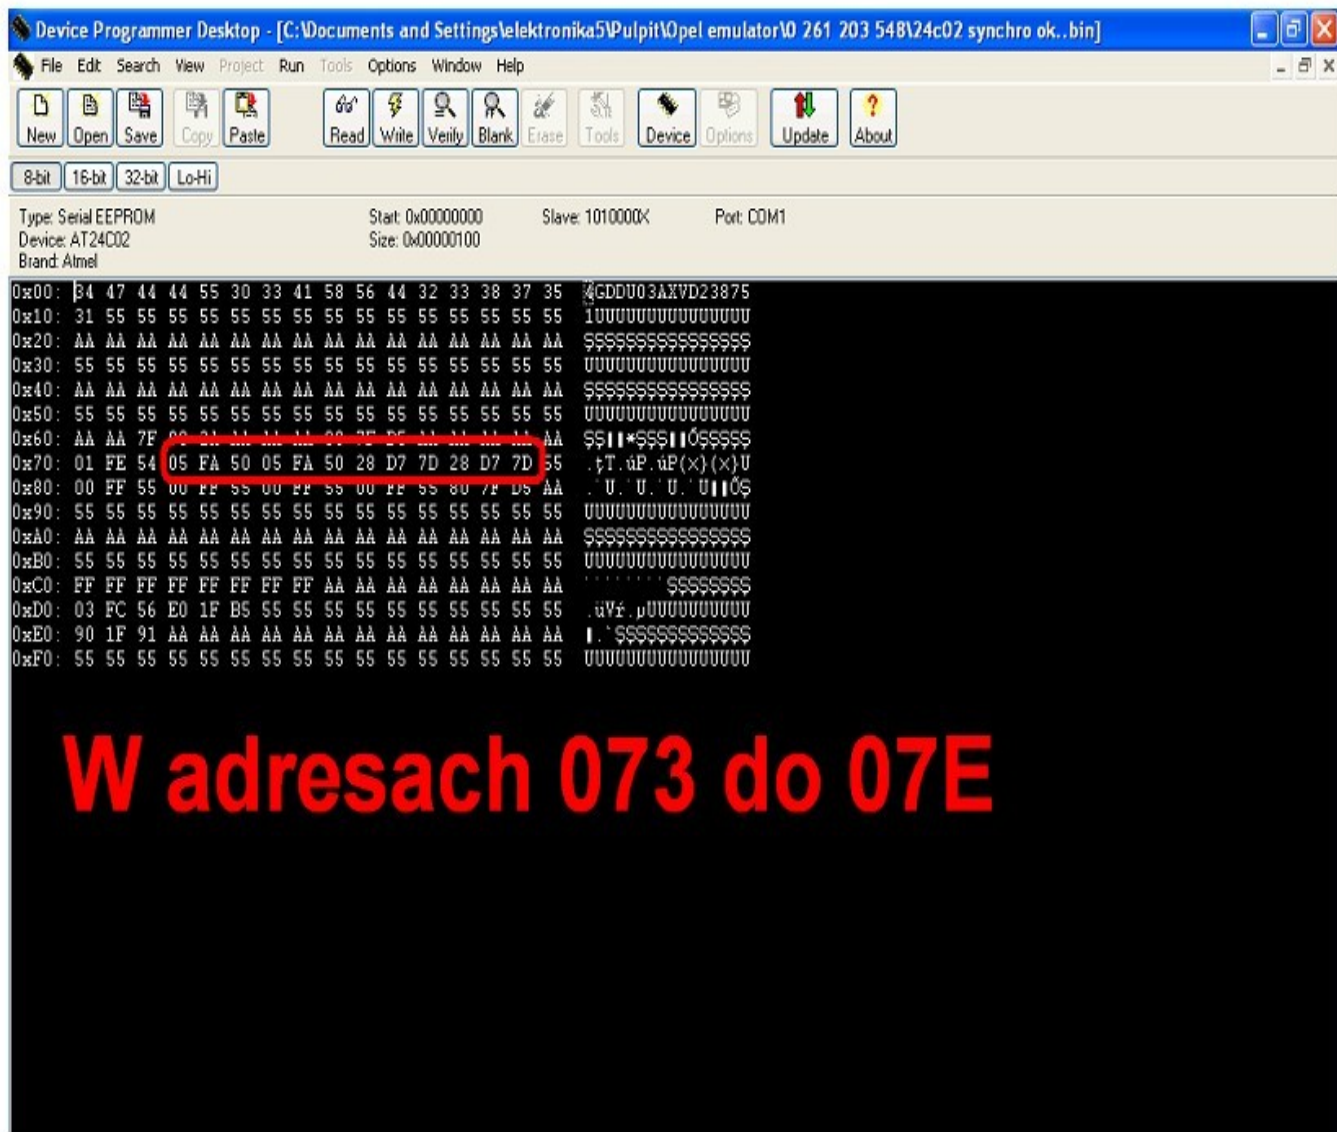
Device Programmer Desktop - [C:\Documents and Settings\elektronika5\Pulpit\Opel emulator\0 261 203 548\24c02 synchro ok..bin]

File Edit Search View Project Run Tools Options Window Help

New Open Save Copy Paste Read Write Verify Blank Erase Tools Device Options Update About

8-bit 16-bit 32-bit Lo-Hi

Type: Serial EEPROM
Device: AT24C02
Brand: Atmel

Start: 0x00000000
Size: 0x00000100

Slave: 1010000X

Port: COM1

0x00: 34 47 44 44 55 30 33 41 58 56 44 32 33 38 37 35 4GDDU03AXVD23875
0x10: 31 55 55 55 55 55 55 55 55 55 55 55 55 55 55 55 1UUUUUUUUUUUUUUU
0x20: AA AA AA AA AA AA AA AA AA AA AA AA AA AA AA AA ªªªªªªªªªªªªªªªª
0x30: 55 55 55 55 55 55 55 55 55 55 55 55 55 55 55 55 UUUUUUUUUUUUUUUU
0x40: AA AA AA AA AA AA AA AA AA AA AA AA AA AA AA AA ªªªªªªªªªªªªªªªª
0x50: 55 55 55 55 55 55 55 55 55 55 55 55 55 55 55 55 UUUUUUUUUUUUUUUU
0x60: AA AA 7F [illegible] AA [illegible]
0x70: 01 FE 54 05 FA 50 05 FA 50 28 D7 7D 28 D7 7D 55 .þT.úP.úP(×}(×}U
0x80: 00 FF 55 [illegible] AA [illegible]
0x90: 55 55 55 55 55 55 55 55 55 55 55 55 55 55 55 55 UUUUUUUUUUUUUUUU
0xA0: AA AA AA AA AA AA AA AA AA AA AA AA AA AA AA AA ªªªªªªªªªªªªªªªª
0xB0: 55 55 55 55 55 55 55 55 55 55 55 55 55 55 55 55 UUUUUUUUUUUUUUUU
0xC0: FF FF FF FF FF FF FF FF AA AA AA AA AA AA AA AA ÿÿÿÿÿÿÿÿªªªªªªªª
0xD0: 03 FC 56 E0 1F B5 55 55 55 55 55 55 55 55 55 55 .üVà.µUUUUUUUUUU
0xE0: 90 1F 91 AA AA AA AA AA AA AA AA AA AA AA AA AA ..'ªªªªªªªªªªªªª
0xF0: 55 55 55 55 55 55 55 55 55 55 55 55 55 55 55 55 UUUUUUUUUUUUUUUU

W adresach 073 do 07E